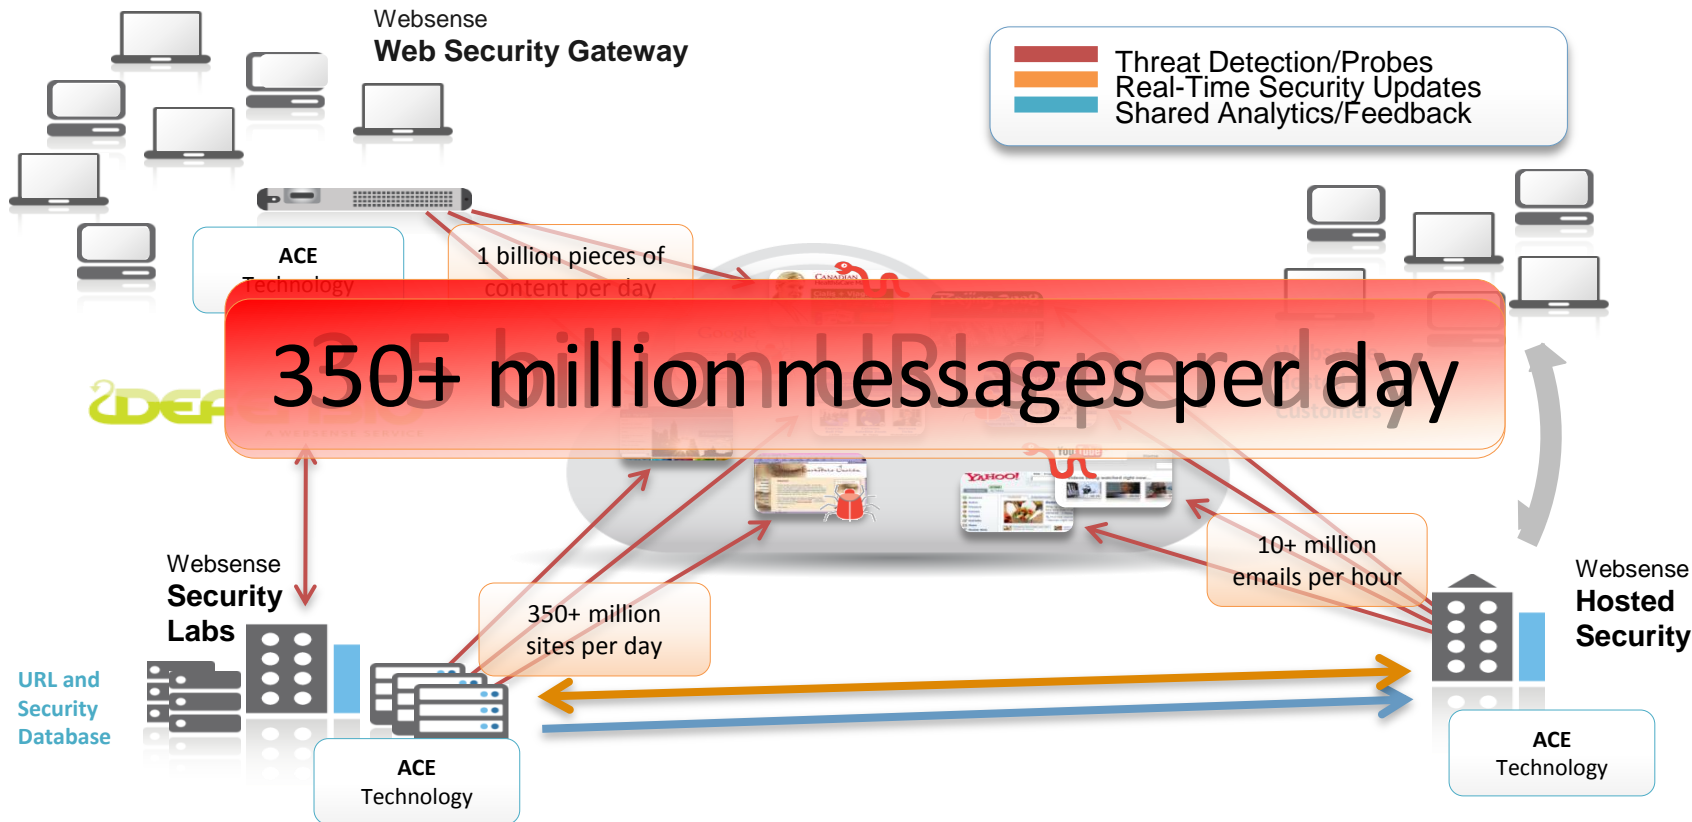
Websense
Web Security Gateway

Threat Detection/Probes
Real-Time Security Updates
Shared Analytics/Feedback

ACE
Technology

1 billion pieces of
content per day

350+ million messages per day

Websense
Security
Labs

URL and
Security
Database

350+ million
sites per day

10+ million
emails per hour

Websense
Hosted
Security

ACE
Technology

ACE
Technology